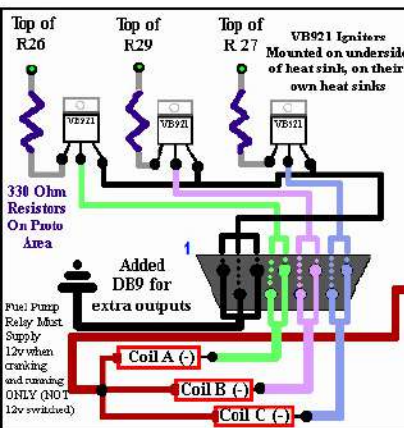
Top of R26

Top of R29

Top of R 27

VB921 Igniters Mounted on underside of heat sink, on their own heat sinks

VB921

VB921

VB921

330 Ohm Resistors On Proto Area

1

Added DB9 for extra outputs

Fuel Pump Relay Must Supply 12v when cranking and running ONLY (NOT 12v switched)

Coil A (-)

Coil B (-)

Coil C (-)